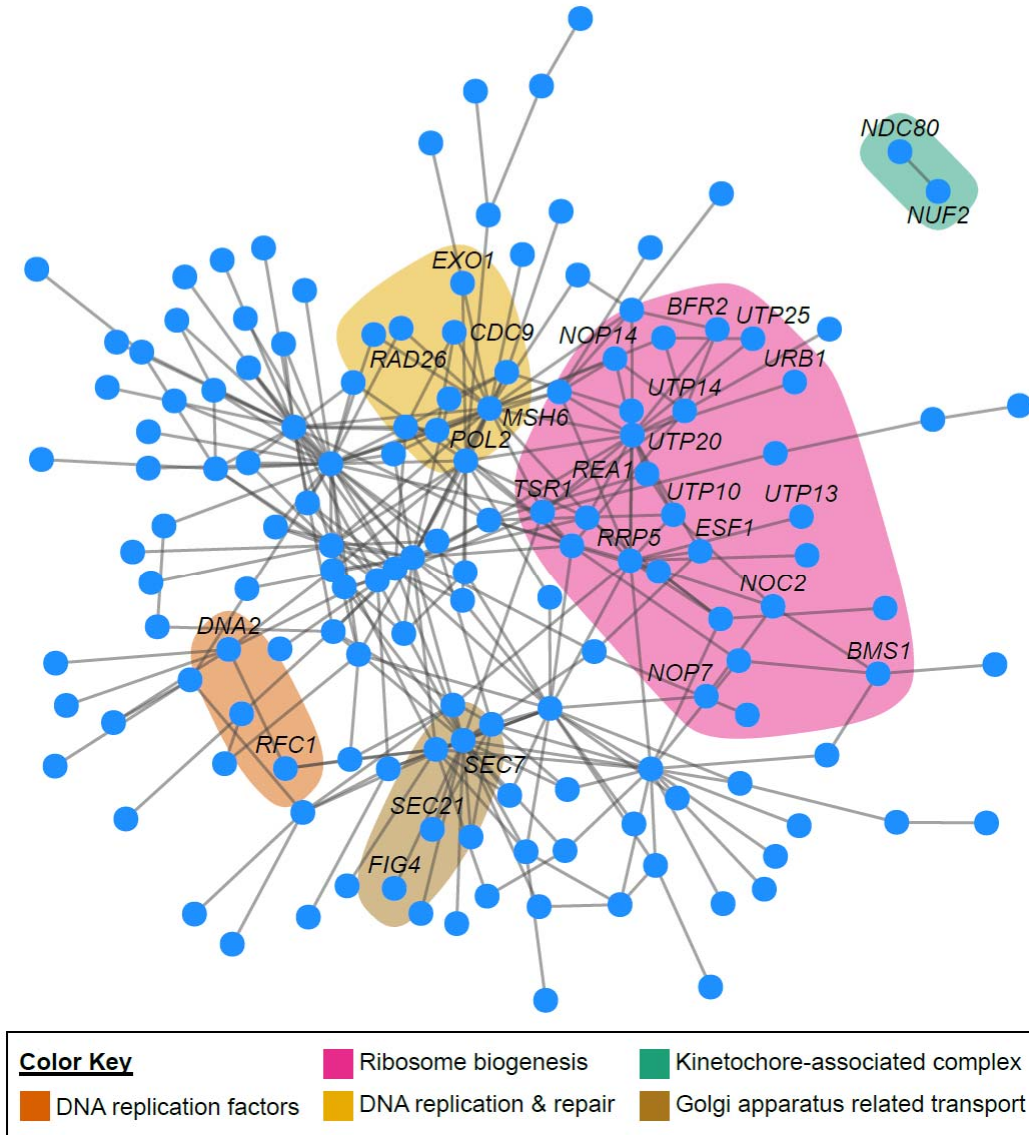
NDC80
NUF2
EXO1
CDC9
RAD26
MSH6
POL2
NOP14
BFR2
UTP25
URB1
UTP14
UTP20
REA1
TSR1
UTP10
UTP13
ESF1
RRP5
NOC2
BMS1
NOP7
DNA2
RFC1
SEC7
SEC21
FIG4

Color Key
Ribosome biogenesis
Kinetochore-associated complex
DNA replication factors
DNA replication & repair
Golgi apparatus related transport